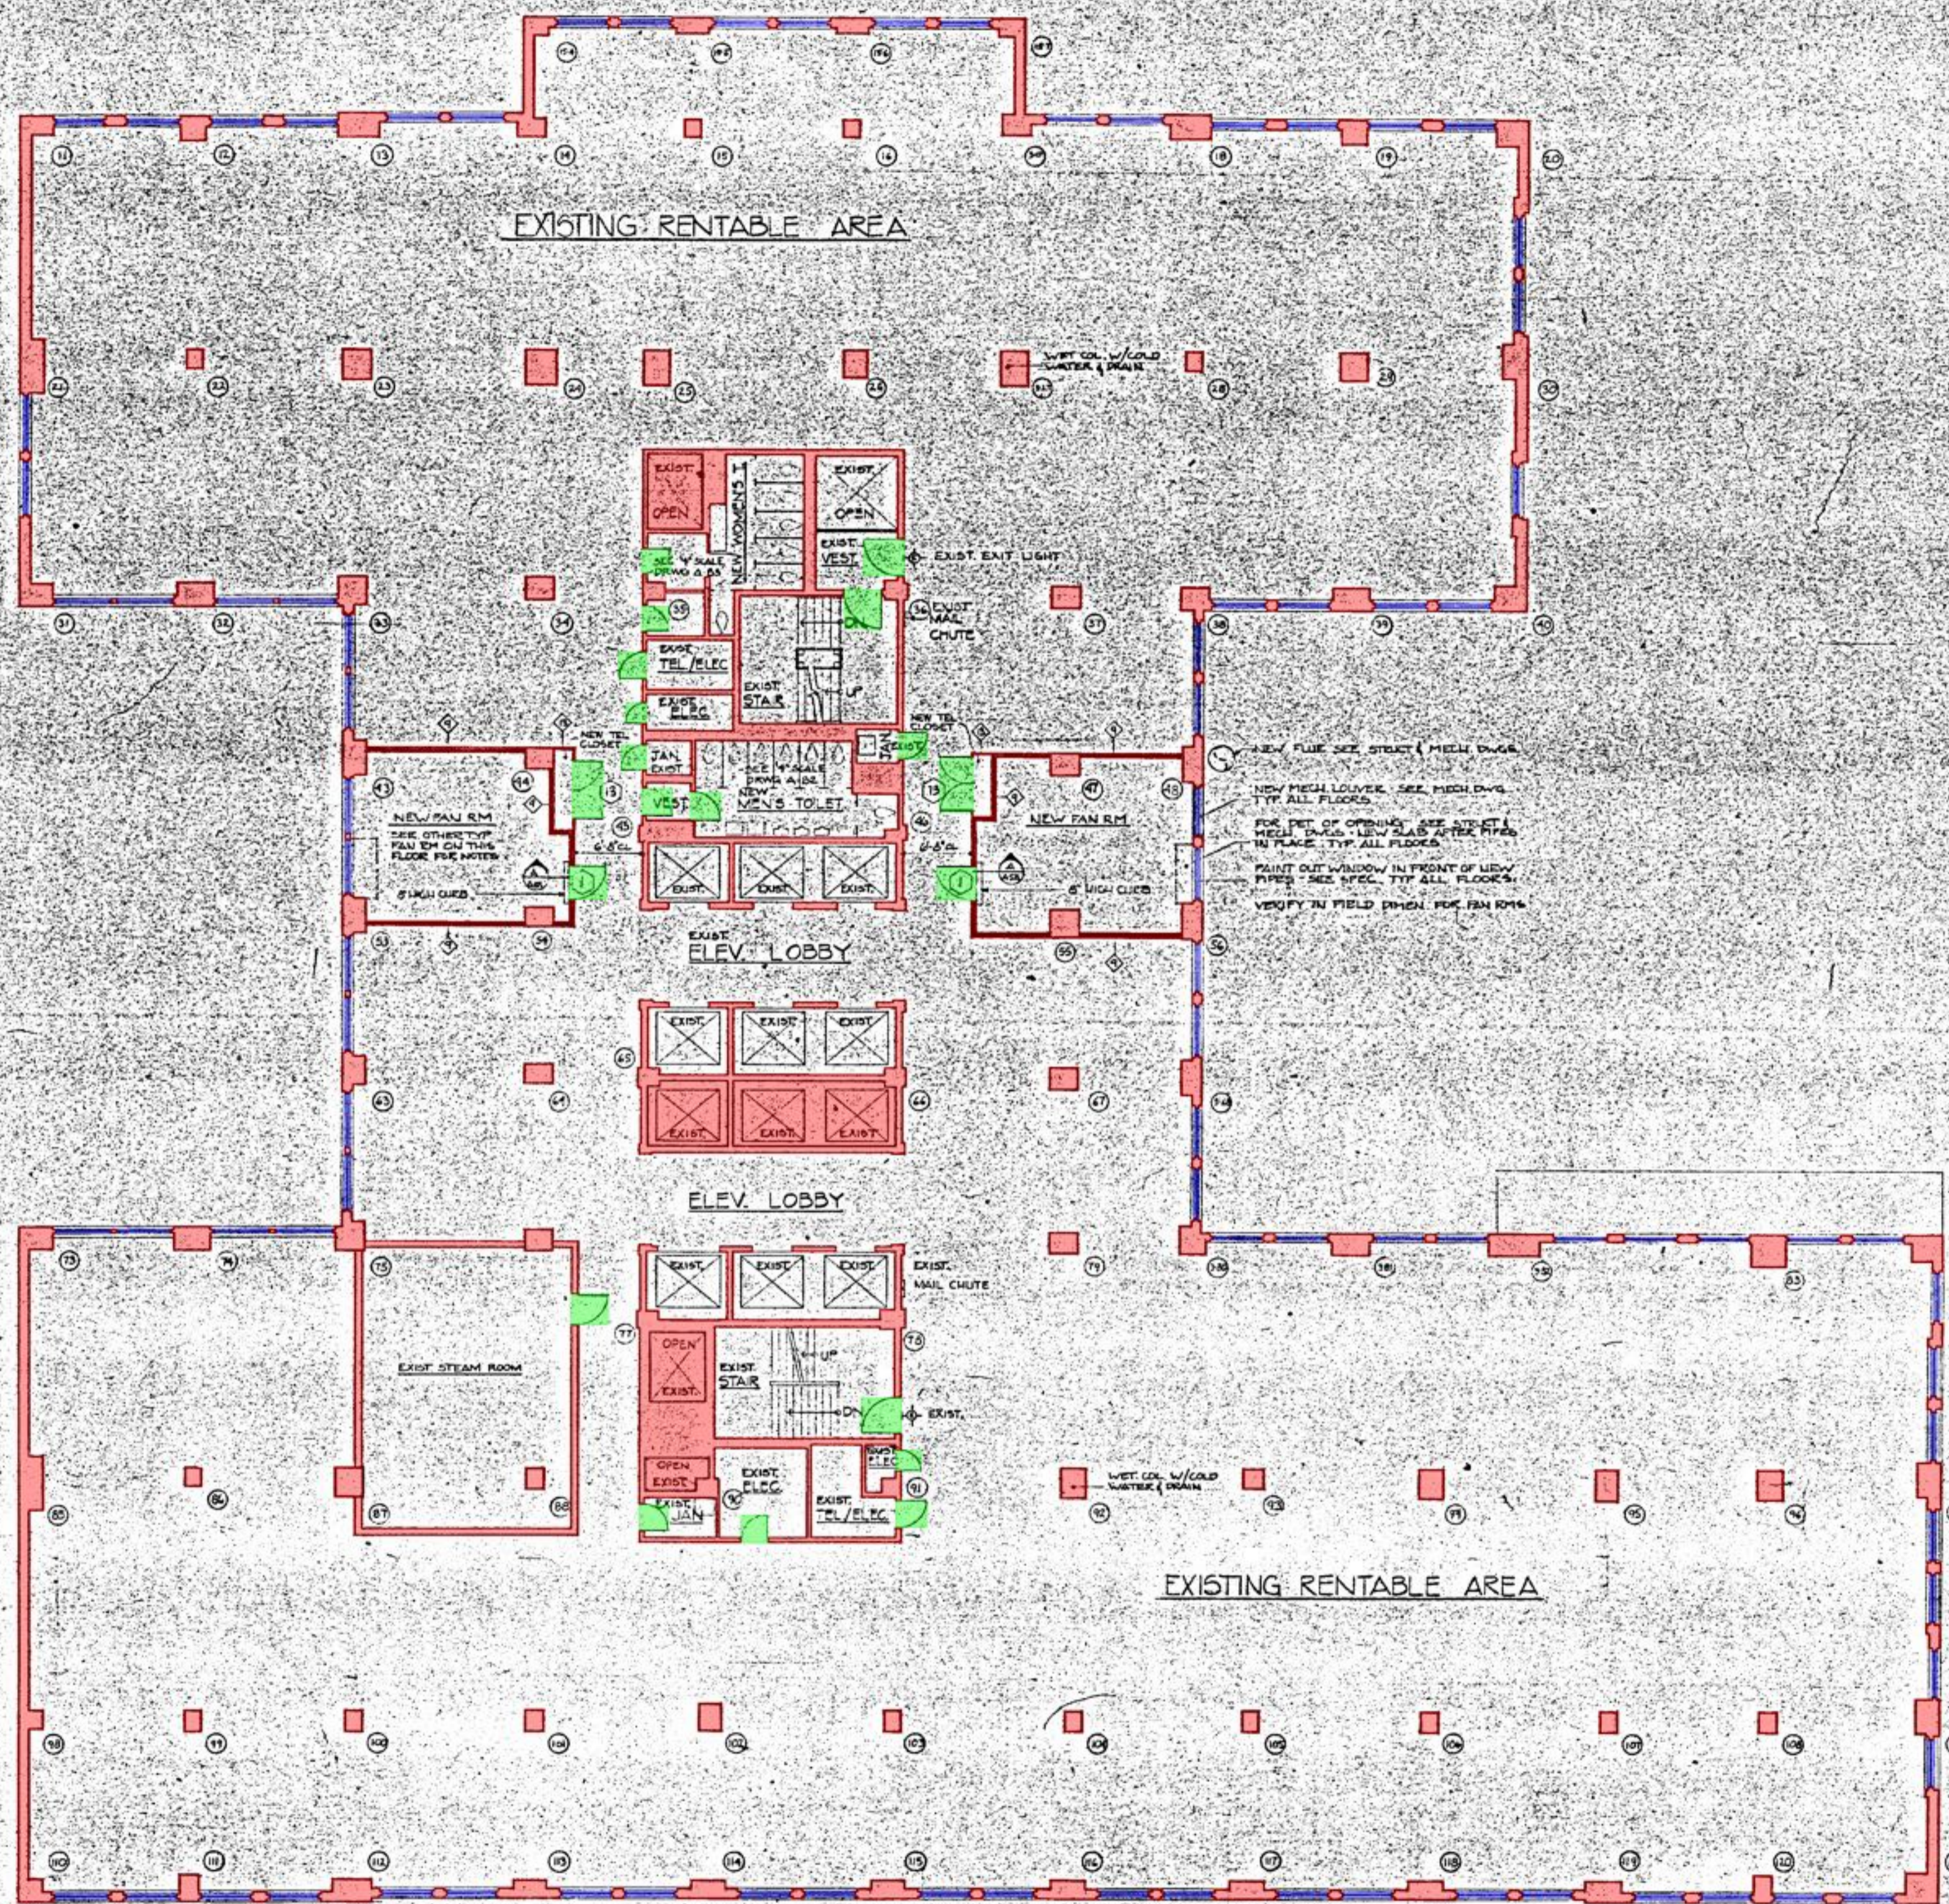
EXISTING RENTABLE AREA

WET COL. W/COLD WATER & DRAIN

EXIST. OPEN

NEW WOMEN'S T.

EXIST. OPEN

SEE ¼" SCALE DRWG. A.103

EXIST. VEST.

EXIST. EXIT LIGHT

EXIST. MAIL CHUTE

EXIST. TEL/ELEC

EXIST. STAIR

UP

EXIST. EL. RM

NEW TEL. CLOSET

NEW TEL. CLOSET

JAN. EXIST.

SEE ¼" SCALE DRWG. A.102

NEW MEN'S TOILET

EXIST. VEST.

NEW FLUE SEE STRUCT. & MECH. DWGS.

NEW FAN RM.

SEE OTHER TYP. FAN RM ON THIS FLOOR FOR NOTES

NEW FAN RM.

NEW MECH. LOUVER. SEE MECH. DWG. TYP. ALL FLOORS

FOR DET. OF OPENING SEE STRUCT. & MECH. DWGS. NEW SLAB AFTER PIPES IN PLACE. TYP. ALL FLOORS

PAINT OUT WINDOW IN FRONT OF NEW PIPES. SEE SPEC. TYP. ALL FLOORS.

VERIFY IN FIELD DIMEN. FOR FAN RMS.

6'-6"

6'-6"

6" HIGH CURB

6" HIGH CURB

EXIST. EXIST. EXIST.

EXIST. ELEV. LOBBY

EXIST. EXIST. EXIST.

EXIST. EXIST. EXIST.

ELEV. LOBBY

EXIST. EXIST. EXIST.

EXIST. MAIL CHUTE

EXIST. STEAM ROOM

OPEN EXIST.

EXIST. STAIR

UP

DN

EXIST.

OPEN EXIST.

EXIST. ELEC.

EXIST. ELEC.

EXIST. JAN

EXIST. TEL/ELEC

WET COL. W/COLD WATER & DRAIN

EXISTING RENTABLE AREA